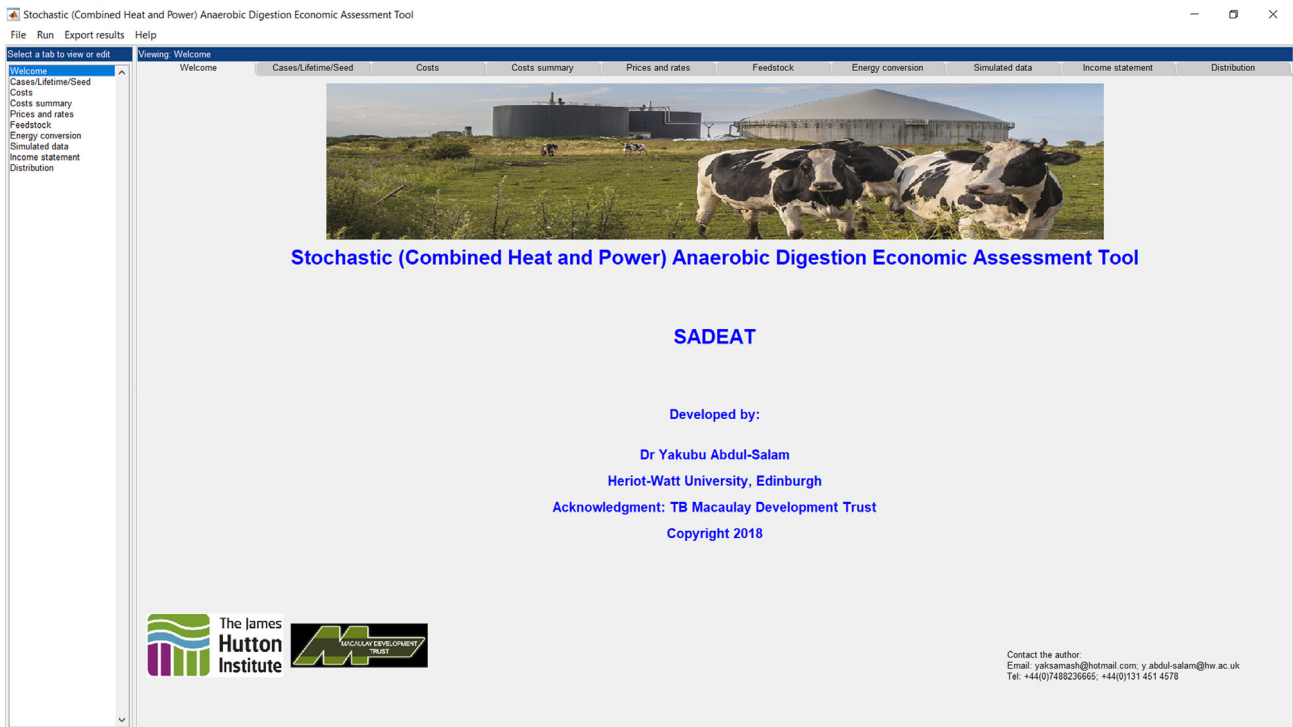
Stochastic (Combined Heat and Power) Anaerobic Digestion Economic Assessment Tool

File Run Export results Help

Select a tab to view or edit

Welcome
Cases/Lifetime/Seed
Costs
Costs summary
Prices and rates
Feedstock
Energy conversion
Simulated data
Income statement
Distribution

Viewing: Welcome

Welcome | Cases/Lifetime/Seed | Costs | Costs summary | Prices and rates | Feedstock | Energy conversion | Simulated data | Income statement | Distribution

Stochastic (Combined Heat and Power) Anaerobic Digestion Economic Assessment Tool

SADEAT

Developed by:

Dr Yakubu Abdul-Salam

Heriot-Watt University, Edinburgh

Acknowledgment: TB Macaulay Development Trust

Copyright 2018

The James Hutton Institute

MACAULAY DEVELOPMENT TRUST

Contact the author:
Email: yaksamash@hotmail.com; y.abdul-salam@hw.ac.uk
Tel: +44(0)7488236665; +44(0)131 451 4578